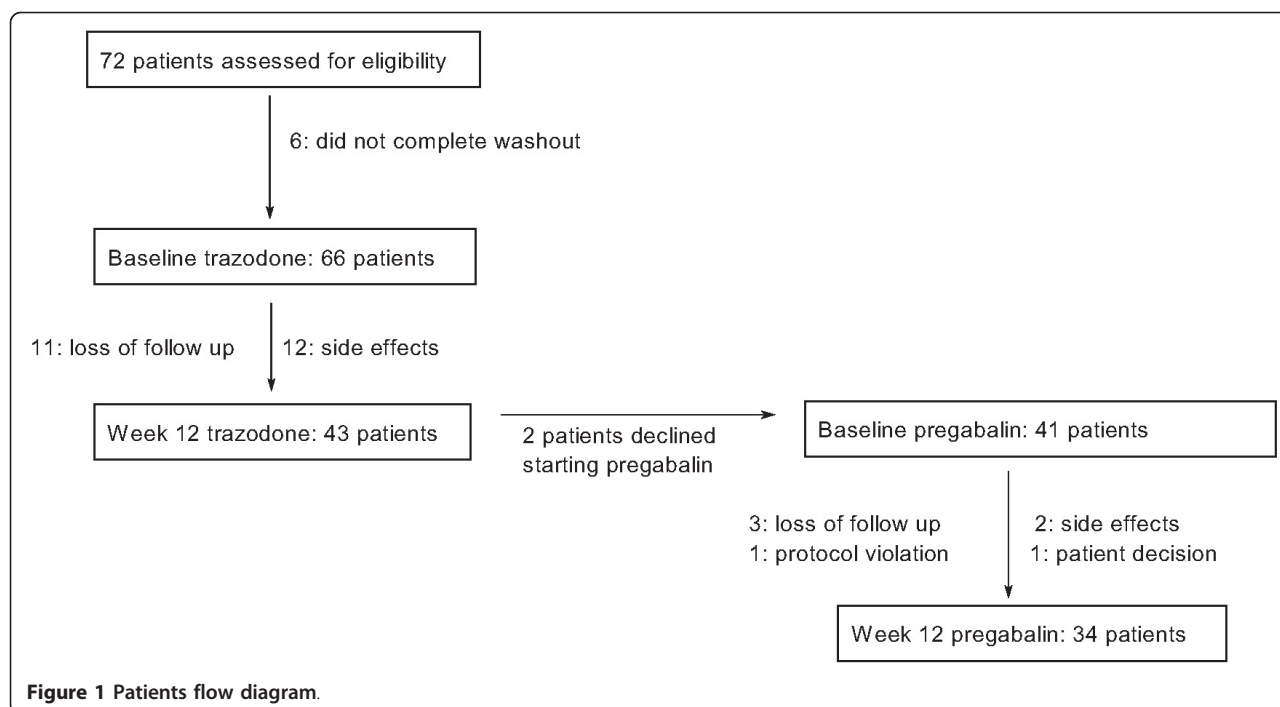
72 patients assessed for eligibility

6: did not complete washout

Baseline trazodone: 66 patients

11: loss of follow up

12: side effects

Week 12 trazodone: 43 patients

2 patients declined starting pregabalin

Baseline pregabalin: 41 patients

3: loss of follow up
1: protocol violation

2: side effects
1: patient decision

Week 12 pregabalin: 34 patients

**Figure 1 Patients flow diagram**.